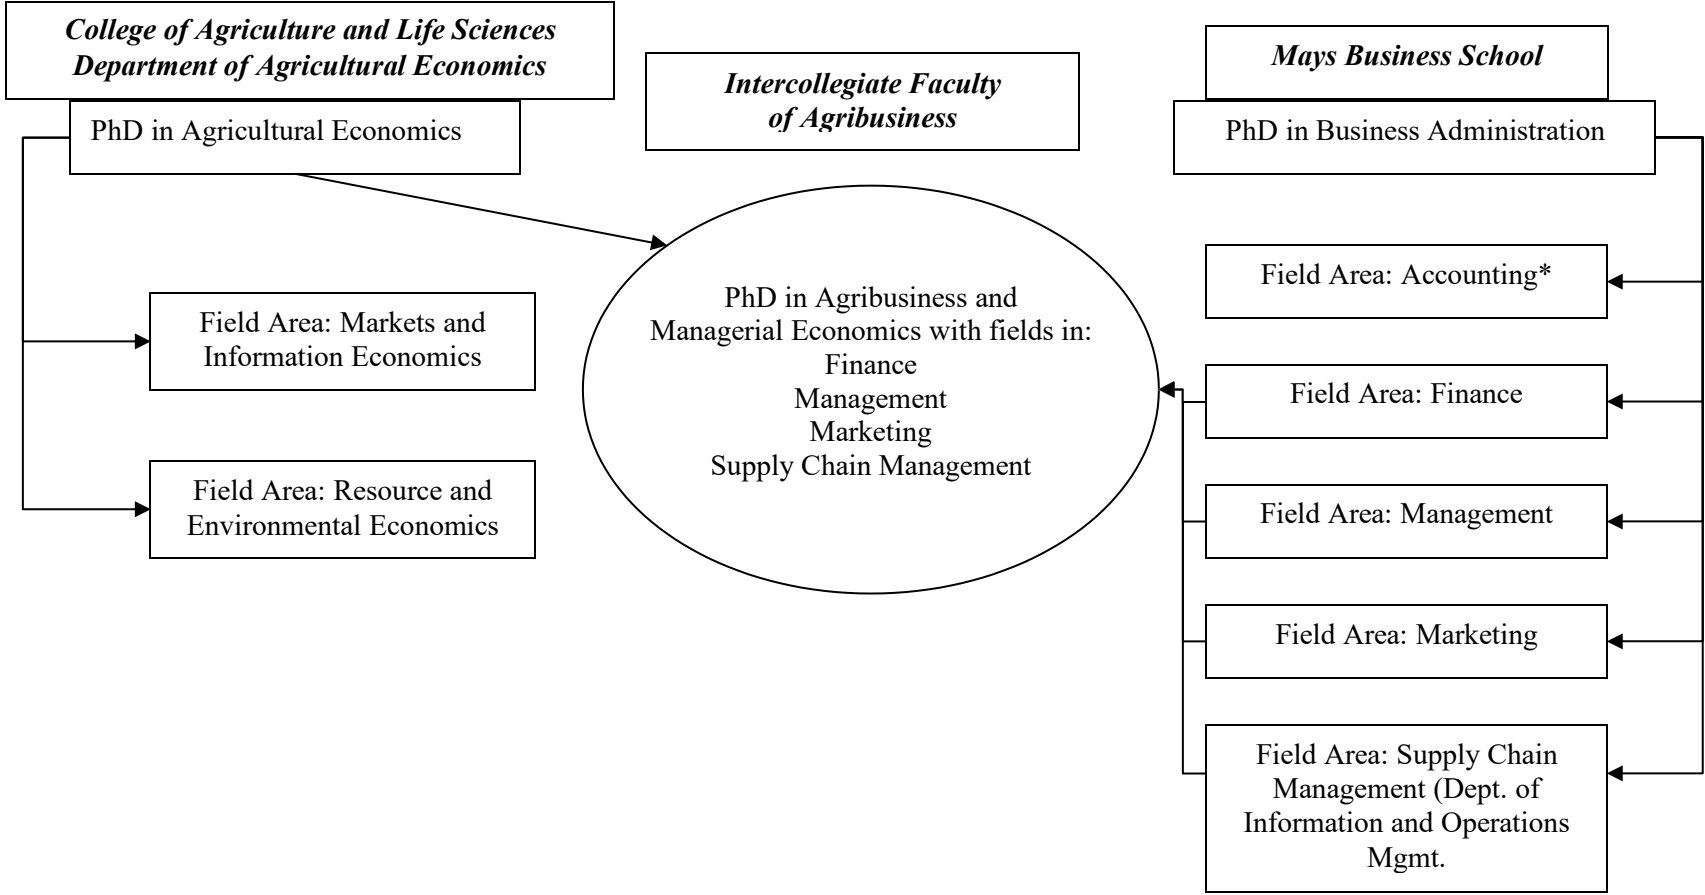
College of Agriculture and Life Sciences
Department of Agricultural Economics

PhD in Agricultural Economics

Field Area: Markets and Information Economics

Field Area: Resource and Environmental Economics

Intercollegiate Faculty of Agribusiness

PhD in Agribusiness and Managerial Economics with fields in:
Finance
Management
Marketing
Supply Chain Management

Mays Business School

PhD in Business Administration

Field Area: Accounting*

Field Area: Finance

Field Area: Management

Field Area: Marketing

Field Area: Supply Chain Management (Dept. of Information and Operations Mgmt.